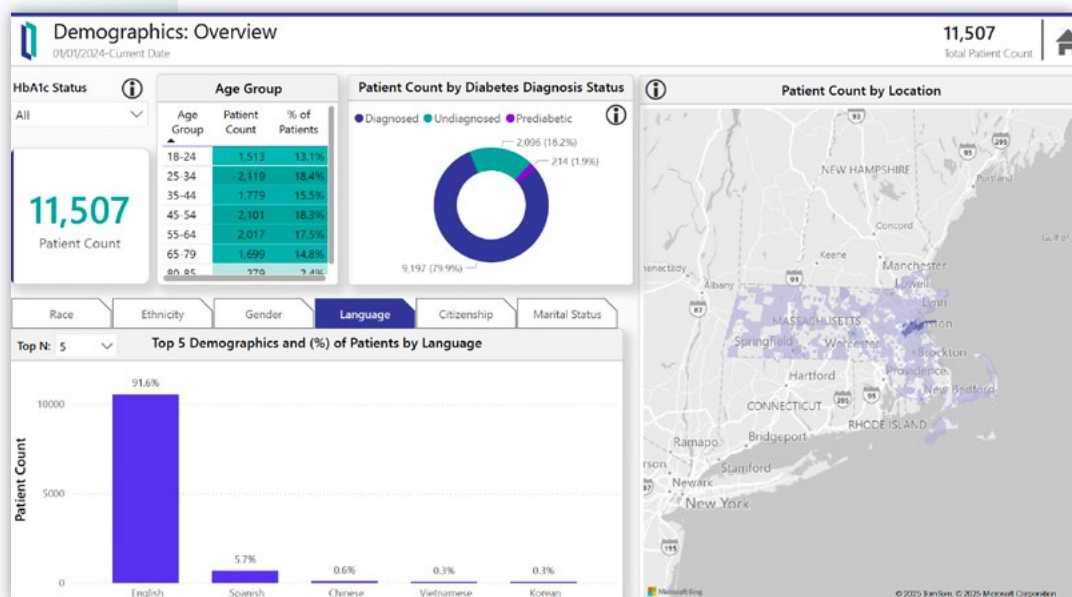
Demographics: Overview
01/01/2024-Current Date

11,507
Total Patient Count

HbA1c Status
All

11,507
Patient Count

Age Group

| Age Group | Patient Count | % of Patients |
|---|---|---|
| 18-24 | 1,513 | 13.1% |
| 25-34 | 2,119 | 18.4% |
| 35-44 | 1,779 | 15.5% |
| 45-54 | 2,101 | 18.3% |
| 55-64 | 2,017 | 17.5% |
| 65-79 | 1,699 | 14.8% |
| 80-85 | 279 | 2.4% |

Patient Count by Diabetes Diagnosis Status
Diagnosed Undiagnosed Prediabetic
2,096 (18.2%)
214 (1.9%)
9,197 (79.9%)

Patient Count by Location
NEW HAMPSHIRE
Portland
Concord
Gulf of
Keene
Manchester
Lowell
Lynn
Albany
MASSACHUSETTS
Springfield
Worcester
Brockton
Providence
New Bedford
Hartford
CONNECTICUT
RHODE ISLAND
Ramapo
Bridgeport
Stamford
Newark
New York
Microsoft Bing
© 2025 TomTom, © 2025 Microsoft Corporation

Race
Ethnicity
Gender
Language
Citizenship
Marital Status

Top N: 5
Top 5 Demographics and (%) of Patients by Language

Patient Count
10000
5000
0
91.6%
5.7%
0.6%
0.3%
0.3%
English
Spanish
Chinese
Vietnamese
Korean